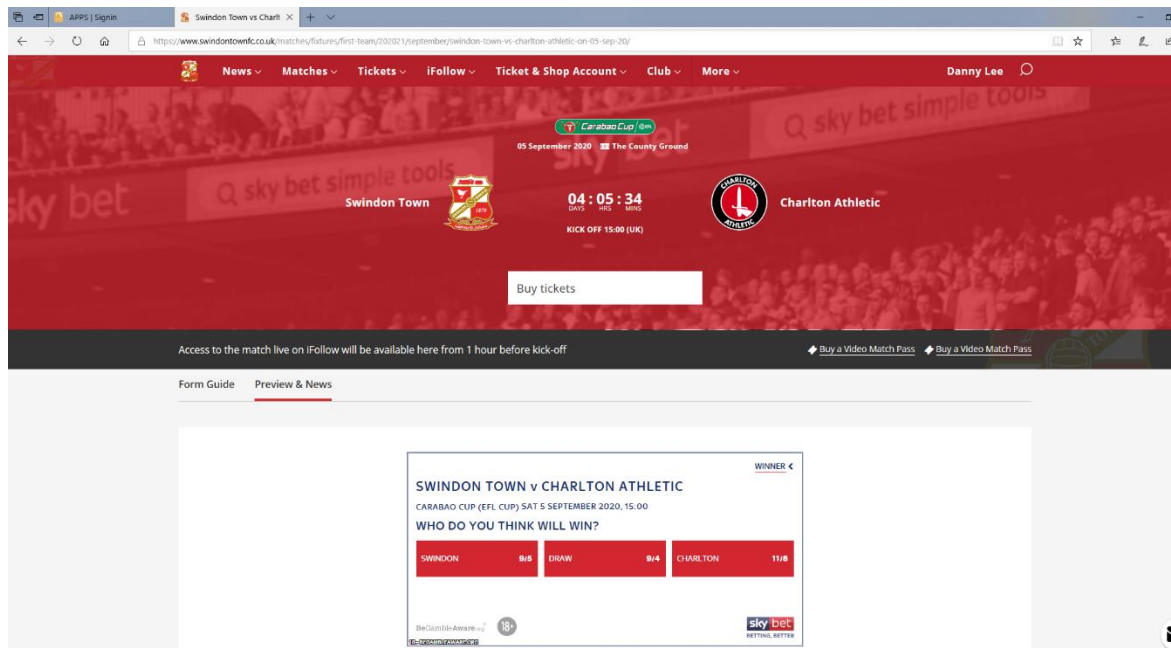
APPS | Signin

Swindon Town vs Charlt

https://www.swindontownfc.co.uk/matches/fixtures/first-team/202021/september/swindon-town-vs-charlton-athletic-on-05-sep-20/

News ∨ Matches ∨ Tickets ∨ iFollow ∨ Ticket & Shop Account ∨ Club ∨ More ∨

Danny Lee

sky bet simple tools

sky bet

Carabao Cup

05 September 2020 The County Ground

Swindon Town

04 : 05 : 34
DAYS HRS MINS

KICK OFF 15:00 (UK)

Charlton Athletic

Buy tickets

Access to the match live on iFollow will be available here from 1 hour before kick-off

Buy a Video Match Pass Buy a Video Match Pass

Form Guide Preview & News

WINNER <

SWINDON TOWN v CHARLTON ATHLETIC

CARABAO CUP (EFL CUP) SAT 5 SEPTEMBER 2020, 15:00

WHO DO YOU THINK WILL WIN?

| SWINDON 9/5 | DRAW 9/4 | CHARLTON 11/8 |
|---|---|---|

BeGambleAware 18+

sky bet BETTING, BETTER